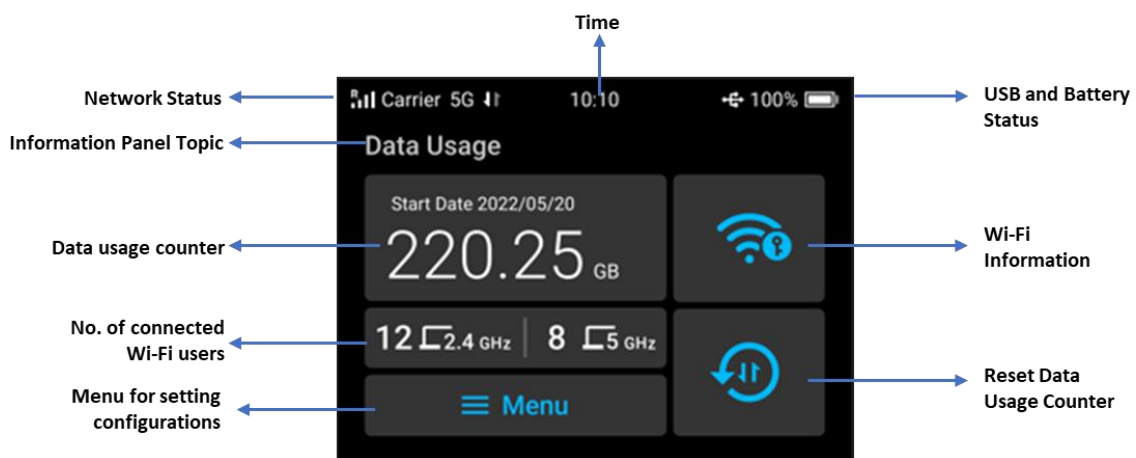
Time

Network Status

Carrier 5G

10:10

100%

USB and Battery Status

Information Panel Topic

Data Usage

Start Date 2022/05/20

Data usage counter

220.25 GB

Wi-Fi Information

No. of connected Wi-Fi users

12 2.4 GHz | 8 5 GHz

Menu for setting configurations

Menu

Reset Data Usage Counter